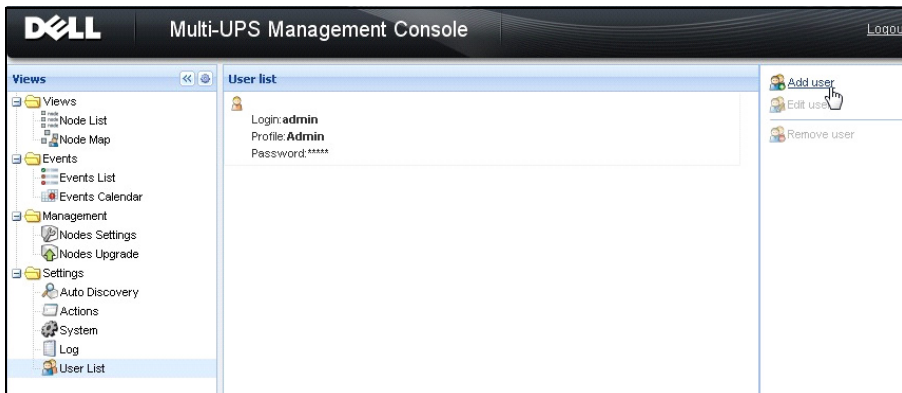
DELL Multi-UPS Management Console Logou

Views

Views
Node List
Node Map
Events
Events List
Events Calendar
Management
Nodes Settings
Nodes Upgrade
Settings
Auto Discovery
Actions
System
Log
User List

User list

Login:**admin**
Profile:**Admin**
Password:*****

Add user
Edit use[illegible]
Remove user